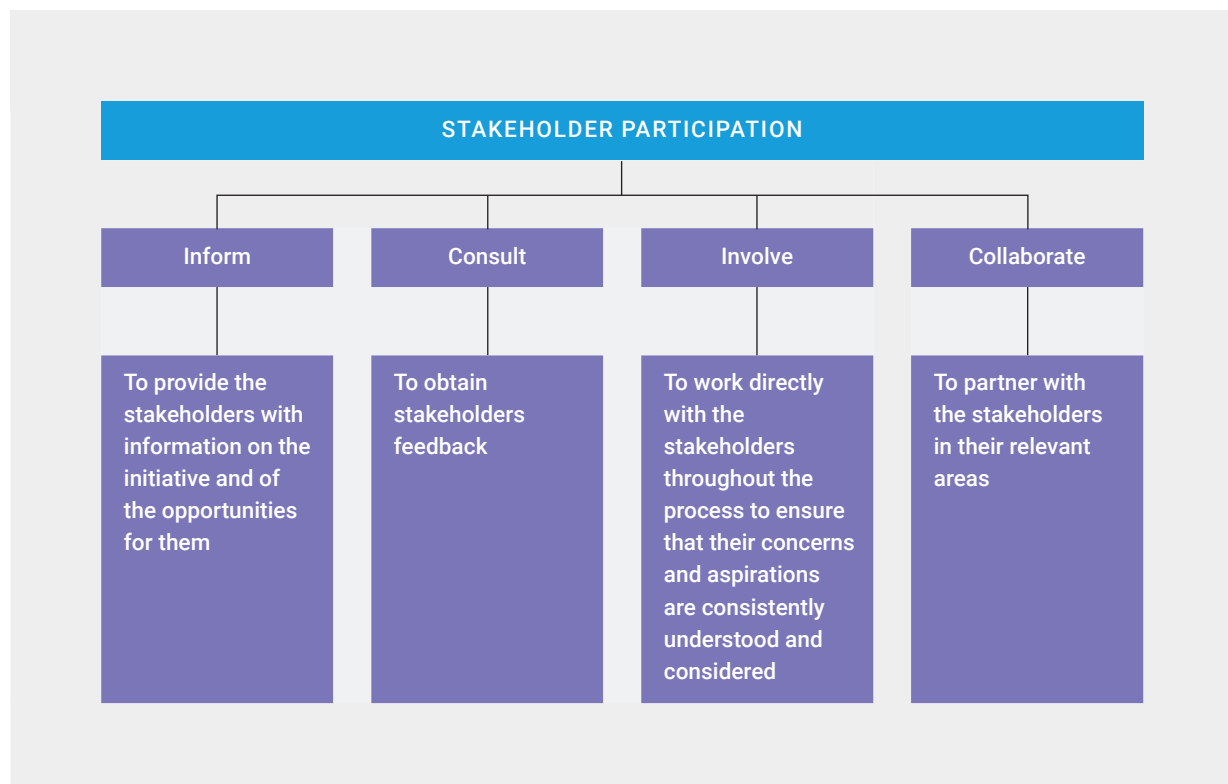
STAKEHOLDER PARTICIPATION

Inform

To provide the stakeholders with information on the initiative and of the opportunities for them

Consult

To obtain stakeholders feedback

Involve

To work directly with the stakeholders throughout the process to ensure that their concerns and aspirations are consistently understood and considered

Collaborate

To partner with the stakeholders in their relevant areas